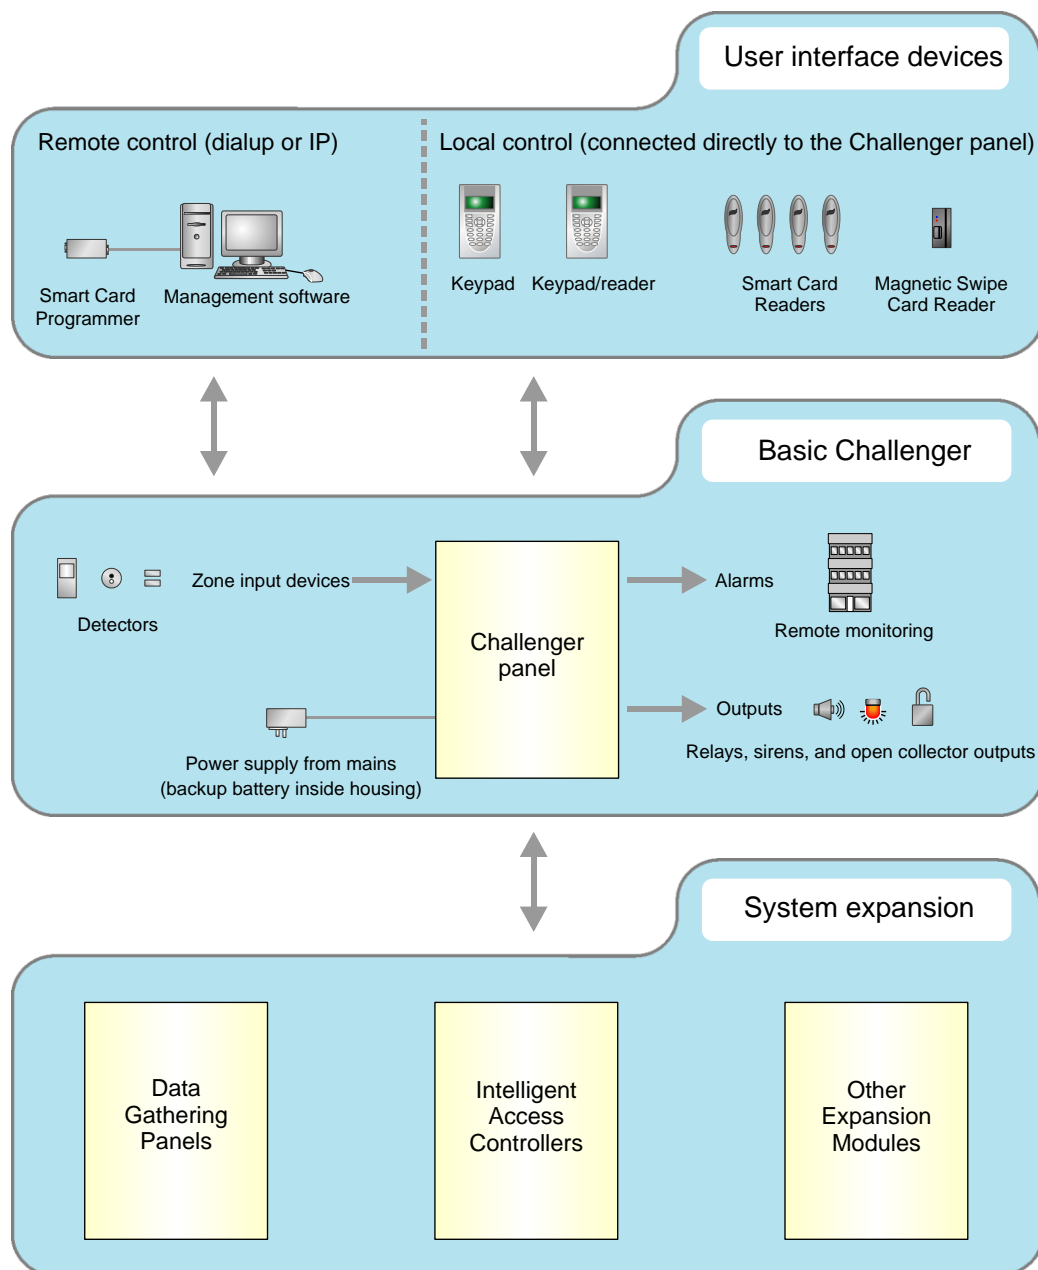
User interface devices

Remote control (dialup or IP)

Smart Card Programmer

Management software

Local control (connected directly to the Challenger panel)

Keypad

Keypad/reader

Smart Card Readers

Magnetic Swipe Card Reader

Basic Challenger

Detectors

Zone input devices

Challenger panel

Alarms

Remote monitoring

Outputs

Relays, sirens, and open collector outputs

Power supply from mains (backup battery inside housing)

System expansion

Data Gathering Panels

Intelligent Access Controllers

Other Expansion Modules